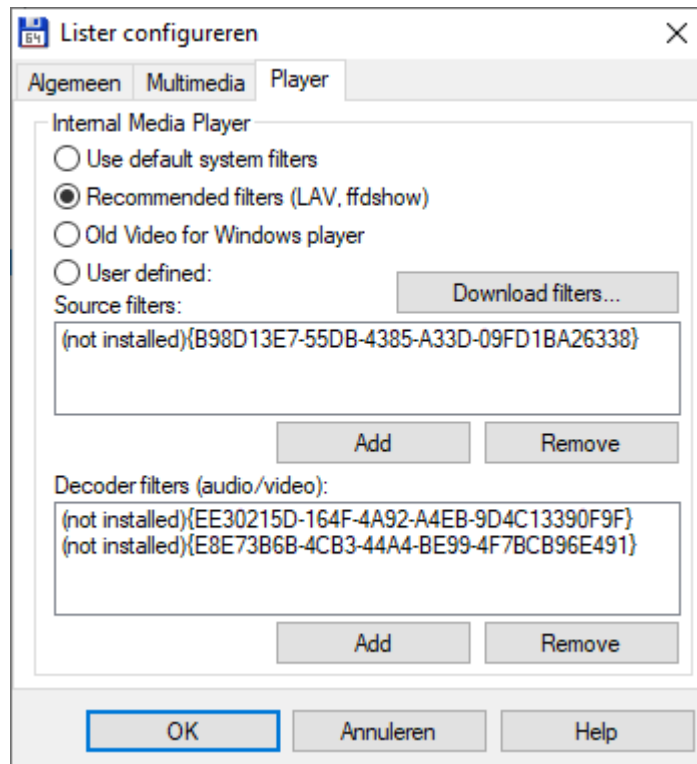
64

Lister configureren

×

Algemeen

Multimedia

Player

Internal Media Player

Use default system filters

Recommended filters (LAV, ffdshow)

Old Video for Windows player

User defined:

Download filters...

Source filters:

(not installed){B98D13E7-55DB-4385-A33D-09FD1BA26338}

Add

Remove

Decoder filters (audio/video):

(not installed){EE30215D-164F-4A92-A4EB-9D4C13390F9F}
(not installed){E8E73B6B-4CB3-44A4-BE99-4F7BCB96E491}

Add

Remove

OK

Annuleren

Help